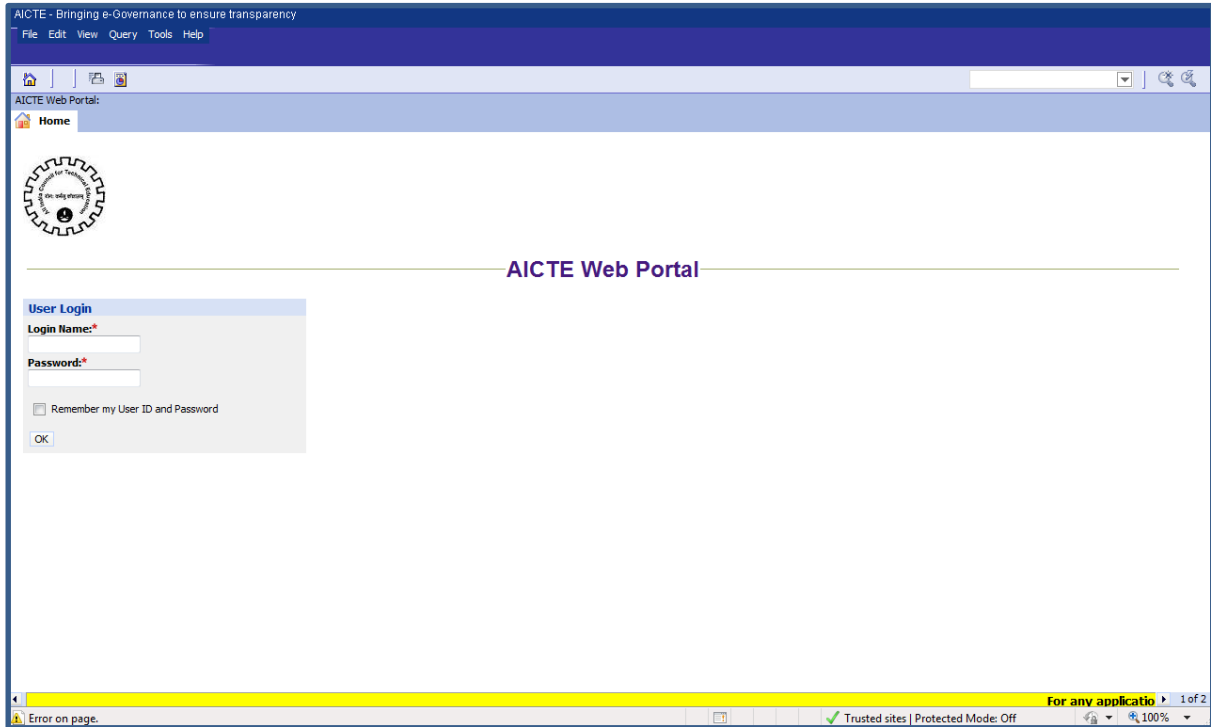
AICTE - Bringing e-Governance to ensure transparency

File Edit View Query Tools Help

AICTE Web Portal:

Home

All India Council for Technical Education

AICTE Web Portal

User Login

Login Name:*

Password:*

Remember my User ID and Password

OK

For any applicatio

1 of 2

Error on page.

Trusted sites | Protected Mode: Off

100%